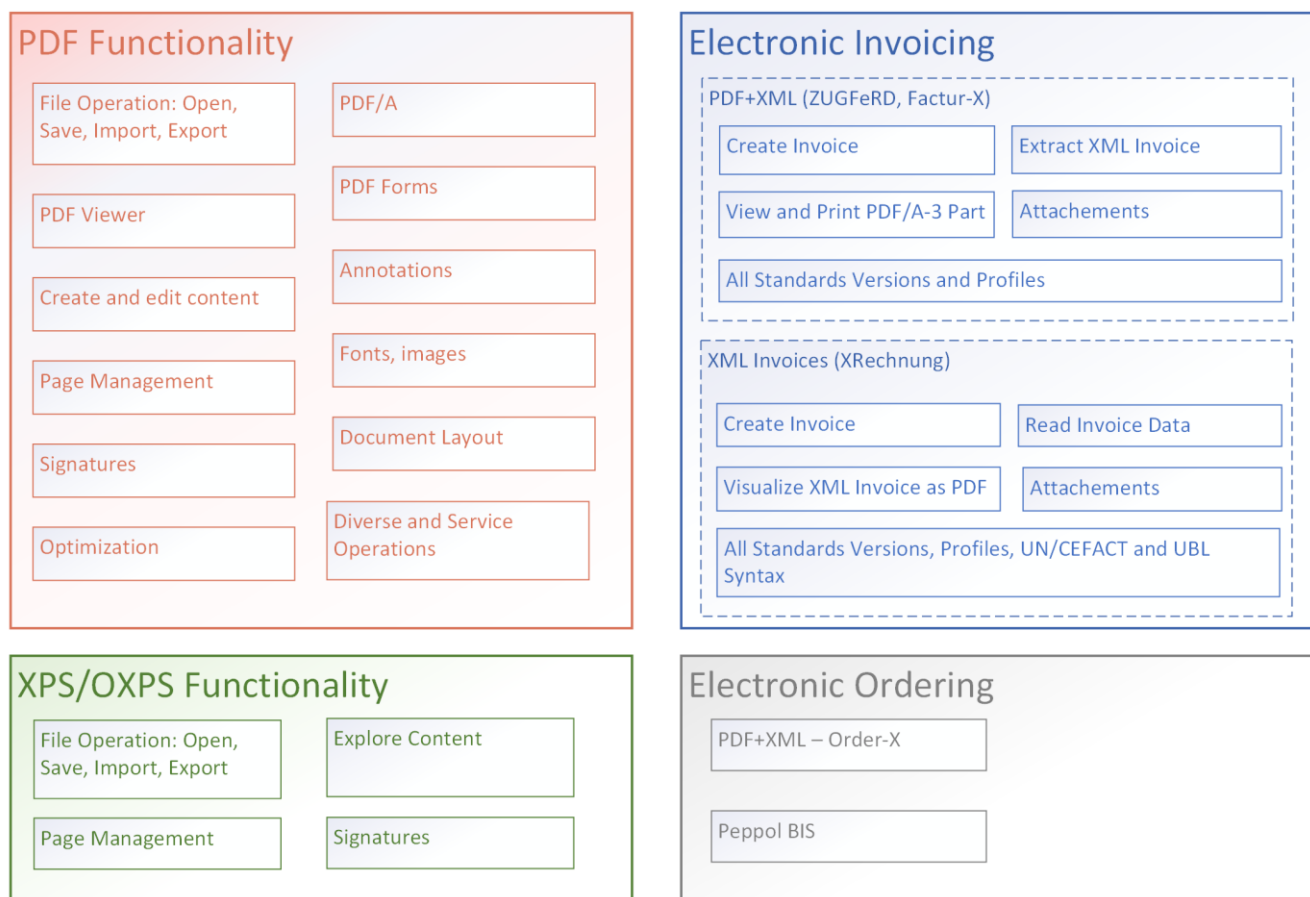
PDF Functionality

File Operation: Open, Save, Import, Export

PDF Viewer

Create and edit content

Page Management

Signatures

Optimization

PDF/A

PDF Forms

Annotations

Fonts, images

Document Layout

Diverse and Service Operations

Electronic Invoicing

PDF+XML (ZUGFeRD, Factur-X)

Create Invoice

Extract XML Invoice

View and Print PDF/A-3 Part

Attachements

All Standards Versions and Profiles

XML Invoices (XRechnung)

Create Invoice

Read Invoice Data

Visualize XML Invoice as PDF

Attachements

All Standards Versions, Profiles, UN/CEFACT and UBL Syntax

XPS/OXPS Functionality

File Operation: Open, Save, Import, Export

Explore Content

Page Management

Signatures

Electronic Ordering

PDF+XML – Order-X

Peppol BIS